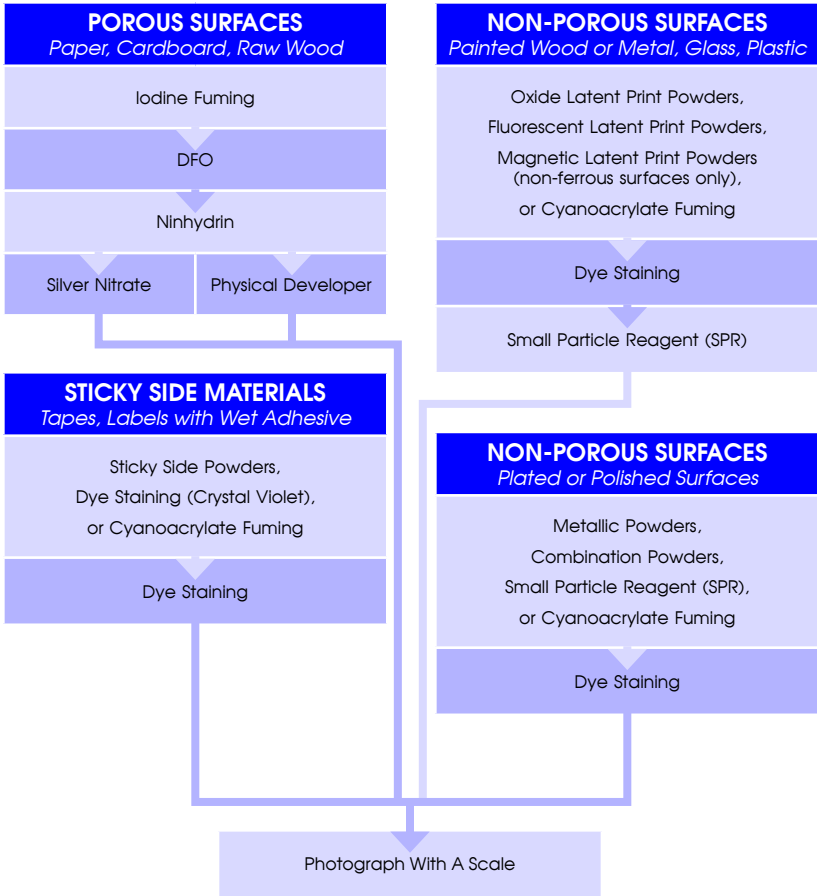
POROUS SURFACES
*Paper, Cardboard, Raw Wood*

Iodine Fuming

DFO

Ninhydrin

Silver Nitrate

Physical Developer

NON-POROUS SURFACES
*Painted Wood or Metal, Glass, Plastic*

Oxide Latent Print Powders, Fluorescent Latent Print Powders, Magnetic Latent Print Powders (non-ferrous surfaces only), or Cyanoacrylate Fuming

Dye Staining

Small Particle Reagent (SPR)

STICKY SIDE MATERIALS
*Tapes, Labels with Wet Adhesive*

Sticky Side Powders, Dye Staining (Crystal Violet), or Cyanoacrylate Fuming

Dye Staining

NON-POROUS SURFACES
*Plated or Polished Surfaces*

Metallic Powders, Combination Powders, Small Particle Reagent (SPR), or Cyanoacrylate Fuming

Dye Staining

Photograph With A Scale